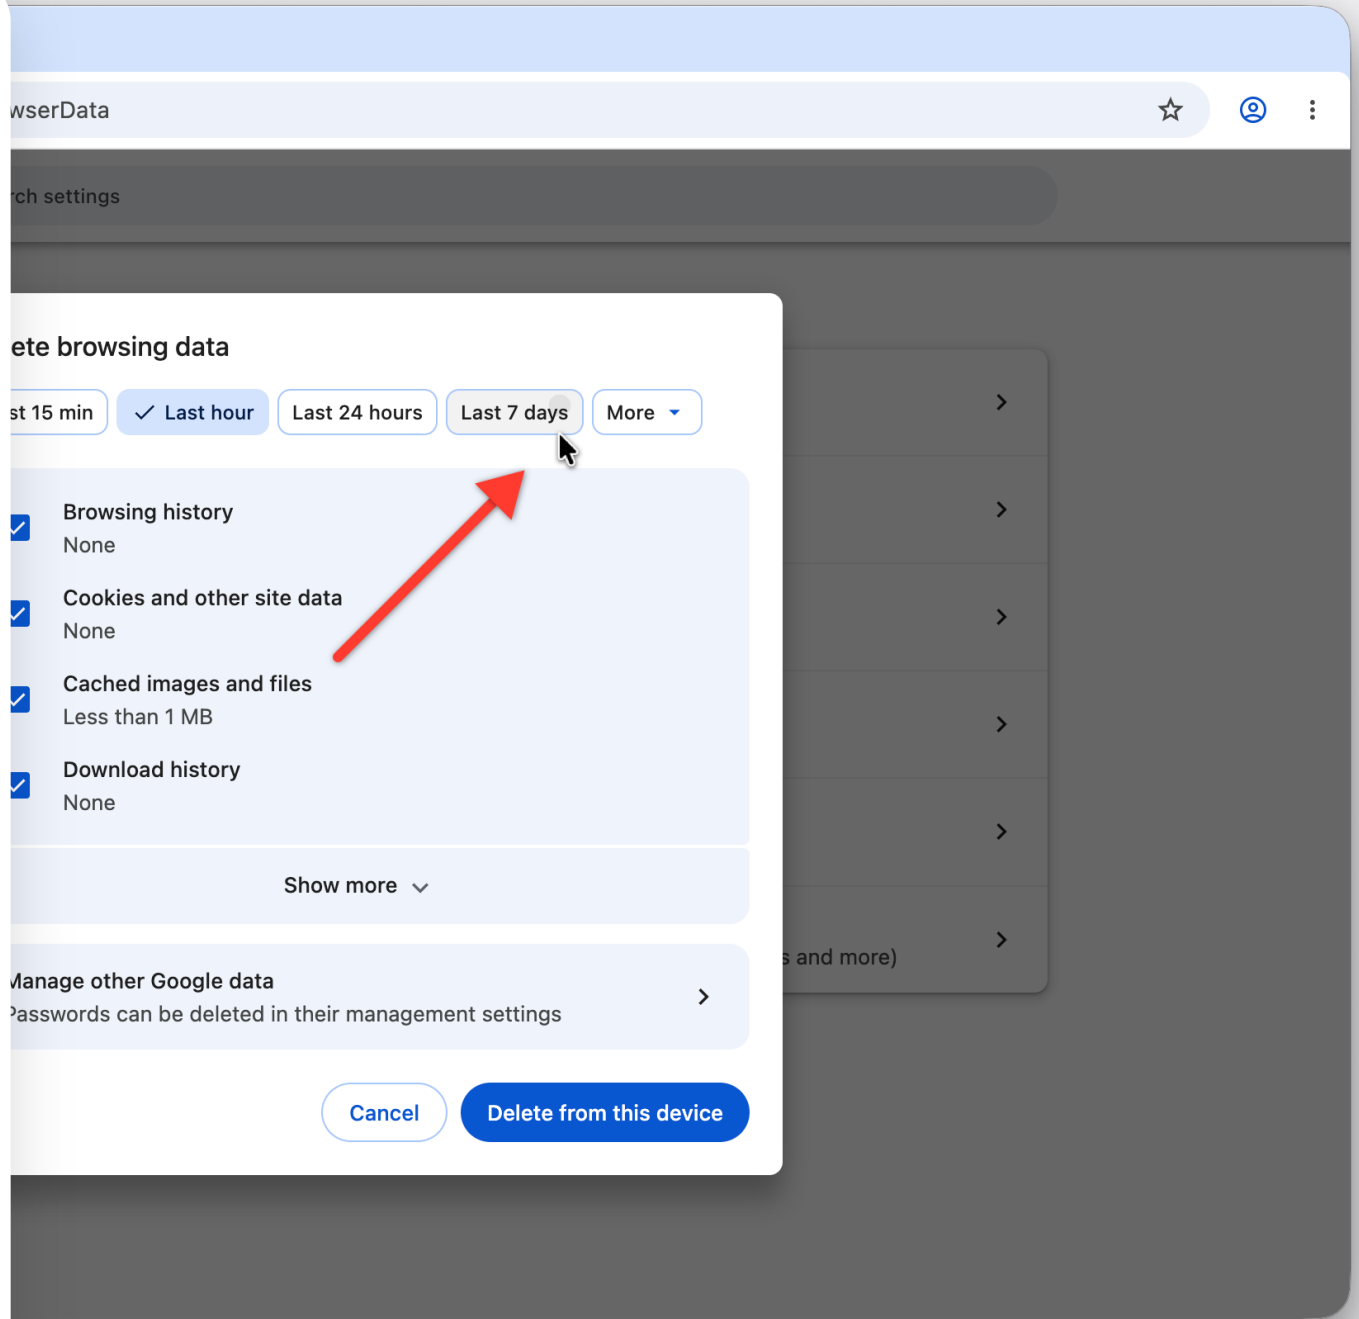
wserData

rch settings

ete browsing data

st 15 min

Last hour

Last 24 hours

Last 7 days

More

Browsing history
None

Cookies and other site data
None

Cached images and files
Less than 1 MB

Download history
None

Show more

s and more)

Manage other Google data
Passwords can be deleted in their management settings

Cancel

Delete from this device